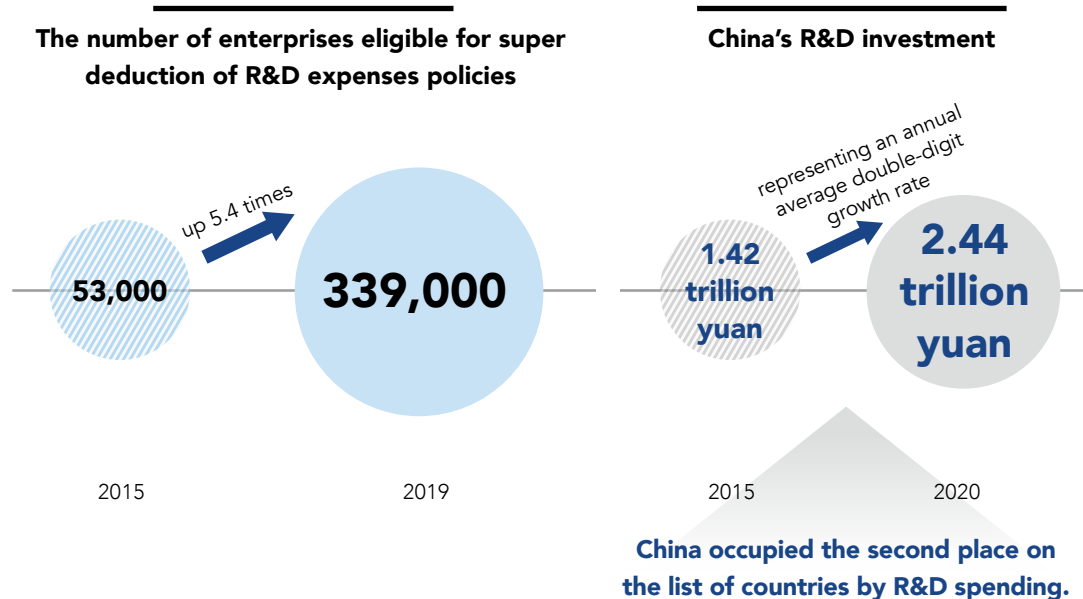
The number of enterprises eligible for super deduction of R&D expenses policies

up 5.4 times

53,000

339,000

2015

2019

China's R&D investment

representing an annual average double-digit growth rate

1.42 trillion yuan

2.44 trillion yuan

2015

2020

China occupied the second place on the list of countries by R&D spending.